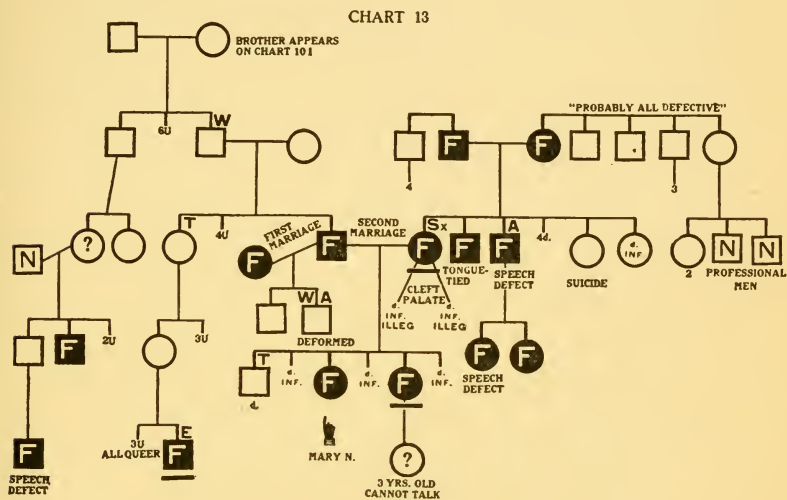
CHART 13

BROTHER APPEARS ON CHART 101

6U

W

"PROBABLY ALL DEFECTIVE"

F

F

4

3

N

?

T

4U

FIRST MARRIAGE

F

F

SECOND MARRIAGE

Sx

F

F

A

F

4d.

SUICIDE

d. INF.

2

N

N

PROFESSIONAL MEN

TONGUE-TIED

CLEFT PALATE

SPEECH DEFECT

W

A

d. INF. ILLEG

d. INF. ILLEG

F

2U

3U

DEFORMED

F

F

SPEECH DEFECT

T

d. INF.

F

d. INF.

F

d. INF.

d.

F

SPEECH DEFECT

3U ALL QUEER

E

F

MARY N.

?

3 YRS. OLD CANNOT TALK